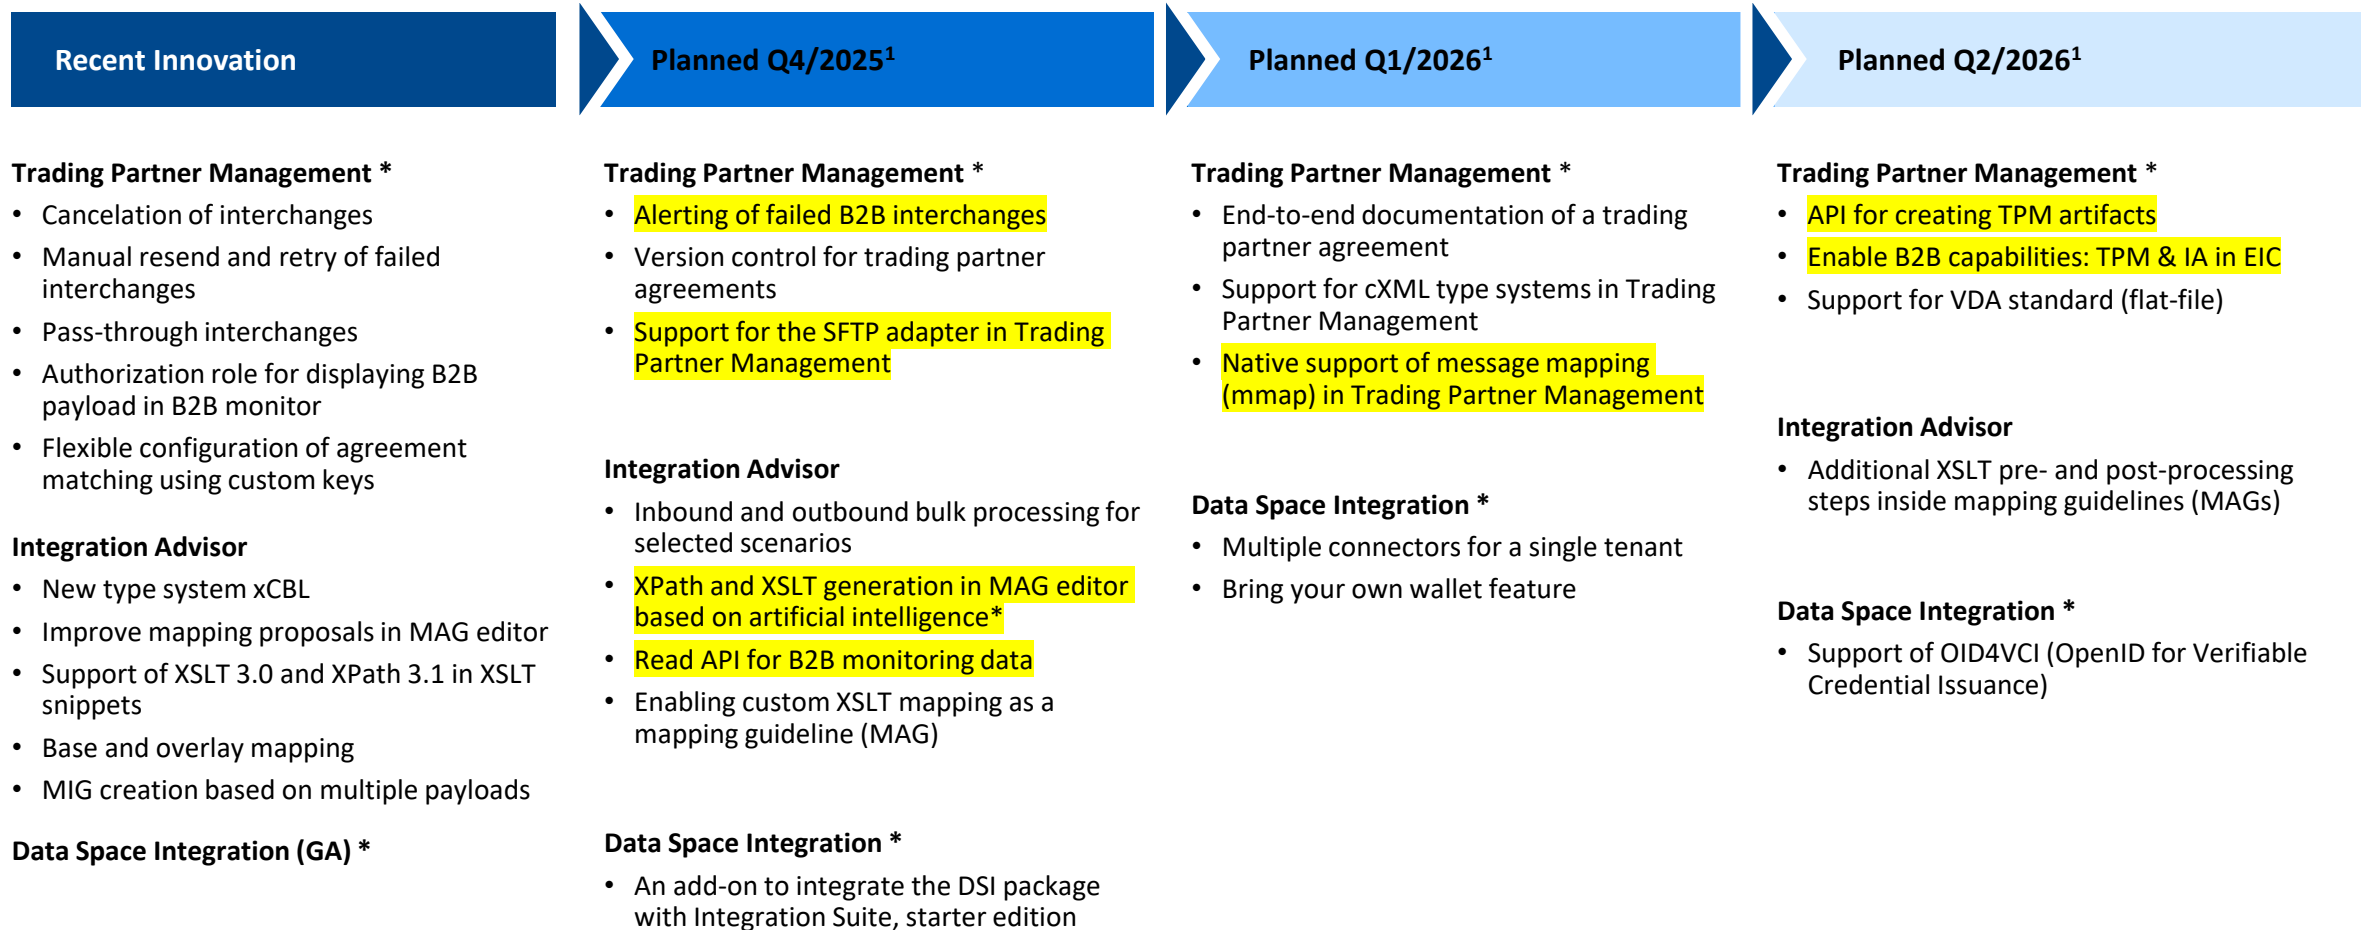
Recent Innovation

Trading Partner Management *
• Cancelation of interchanges
• Manual resend and retry of failed interchanges
• Pass-through interchanges
• Authorization role for displaying B2B payload in B2B monitor
• Flexible configuration of agreement matching using custom keys

Integration Advisor
• New type system xCBL
• Improve mapping proposals in MAG editor
• Support of XSLT 3.0 and XPath 3.1 in XSLT snippets
• Base and overlay mapping
• MIG creation based on multiple payloads

Data Space Integration (GA) *

Planned Q4/2025$^1$

Trading Partner Management *
• Alerting of failed B2B interchanges
• Version control for trading partner agreements
• Support for the SFTP adapter in Trading Partner Management

Integration Advisor
• Inbound and outbound bulk processing for selected scenarios
• XPath and XSLT generation in MAG editor based on artificial intelligence*
• Read API for B2B monitoring data
• Enabling custom XSLT mapping as a mapping guideline (MAG)

Data Space Integration *
• An add-on to integrate the DSI package with Integration Suite, starter edition

Planned Q1/2026$^1$

Trading Partner Management *
• End-to-end documentation of a trading partner agreement
• Support for cXML type systems in Trading Partner Management
• Native support of message mapping (mmap) in Trading Partner Management

Data Space Integration *
• Multiple connectors for a single tenant
• Bring your own wallet feature

Planned Q2/2026$^1$

Trading Partner Management *
• API for creating TPM artifacts
• Enable B2B capabilities: TPM & IA in EIC
• Support for VDA standard (flat-file)

Integration Advisor
• Additional XSLT pre- and post-processing steps inside mapping guidelines (MAGs)

Data Space Integration *
• Support of OID4VCI (OpenID for Verifiable Credential Issuance)